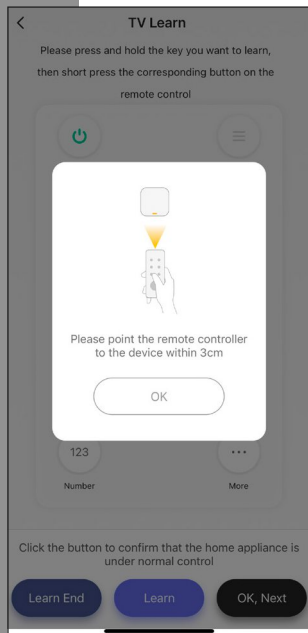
<

TV Learn

Please press and hold the key you want to learn, then short press the corresponding button on the remote control

Please point the remote controller to the device within 3cm

OK

123

Number

More

Click the button to confirm that the home appliance is under normal control

Learn End

Learn

OK, Next